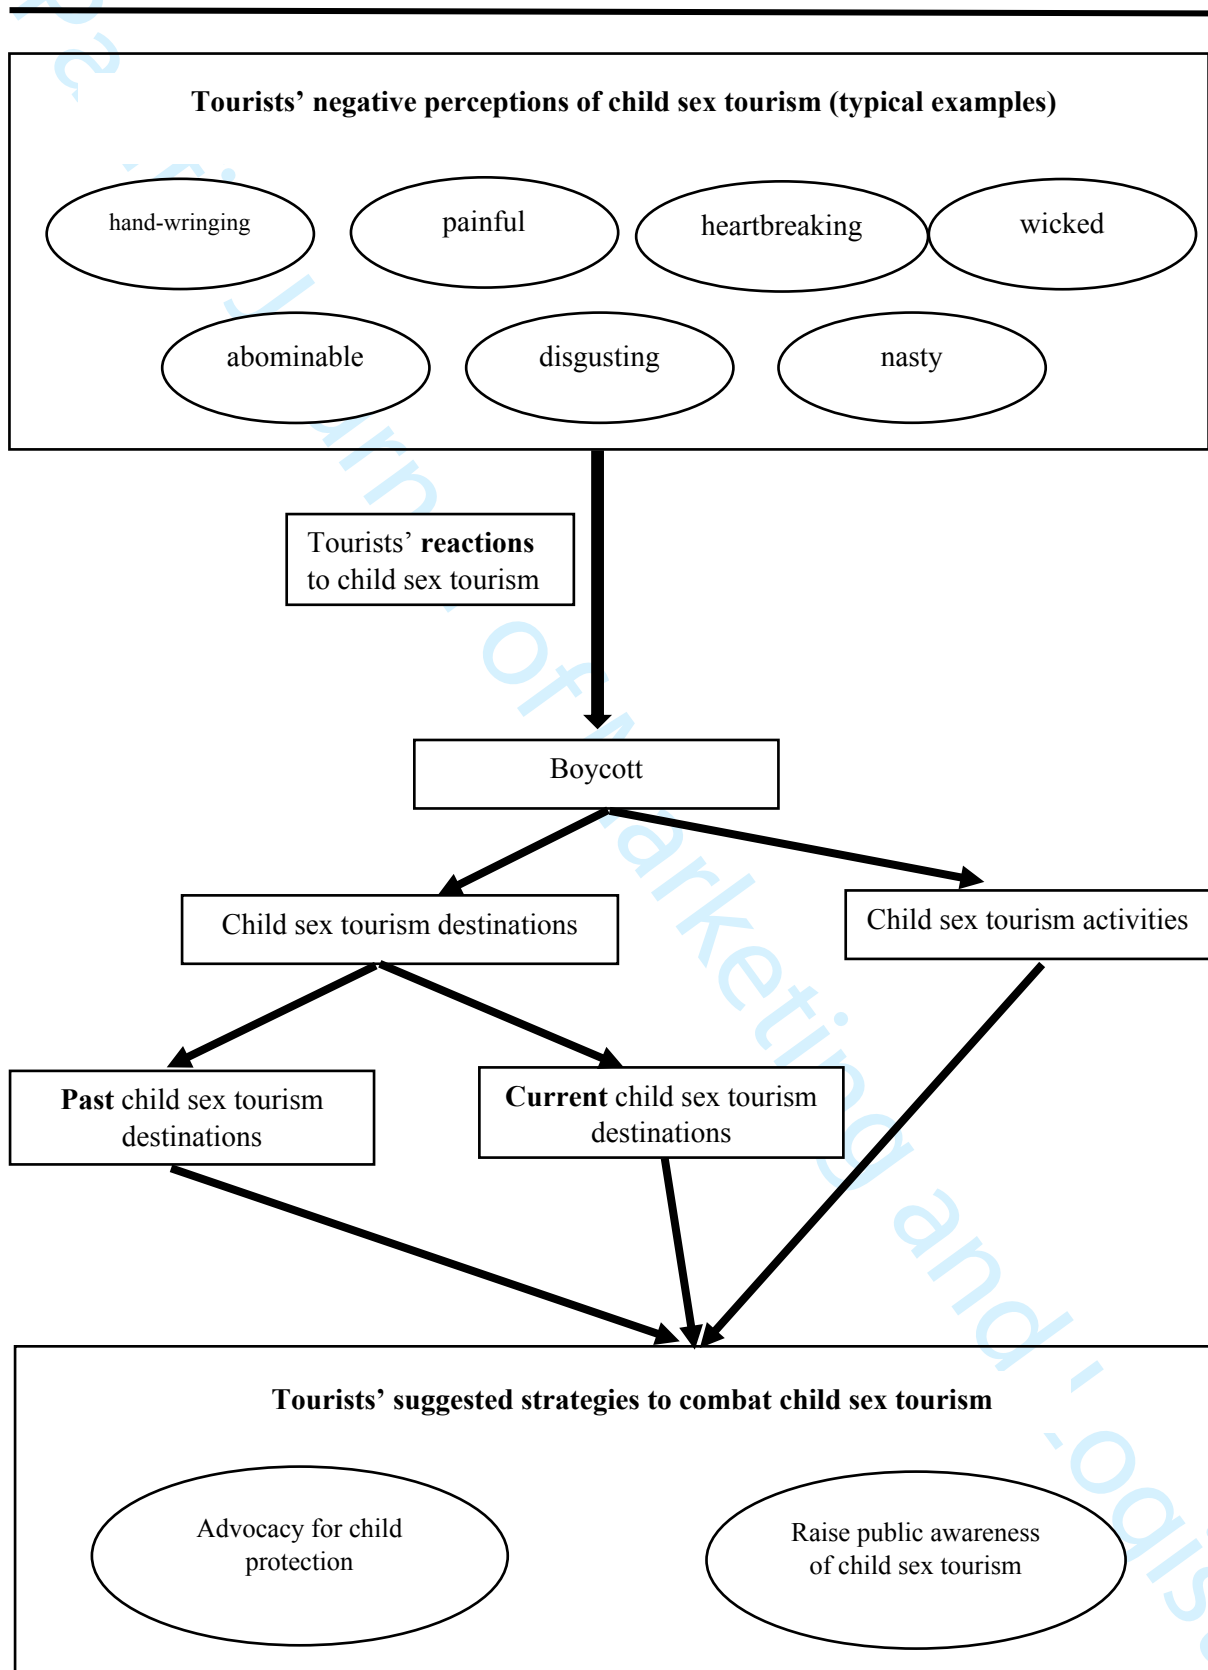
Tourists' negative perceptions of child sex tourism (typical examples)

hand-wringing

painful

heartbreaking

wicked

abominable

disgusting

nasty

Tourists' **reactions** to child sex tourism

Boycott

Child sex tourism destinations

Child sex tourism activities

**Past** child sex tourism destinations

**Current** child sex tourism destinations

Tourists' suggested strategies to combat child sex tourism

Advocacy for child protection

Raise public awareness of child sex tourism

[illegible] Journal of Marketing and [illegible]